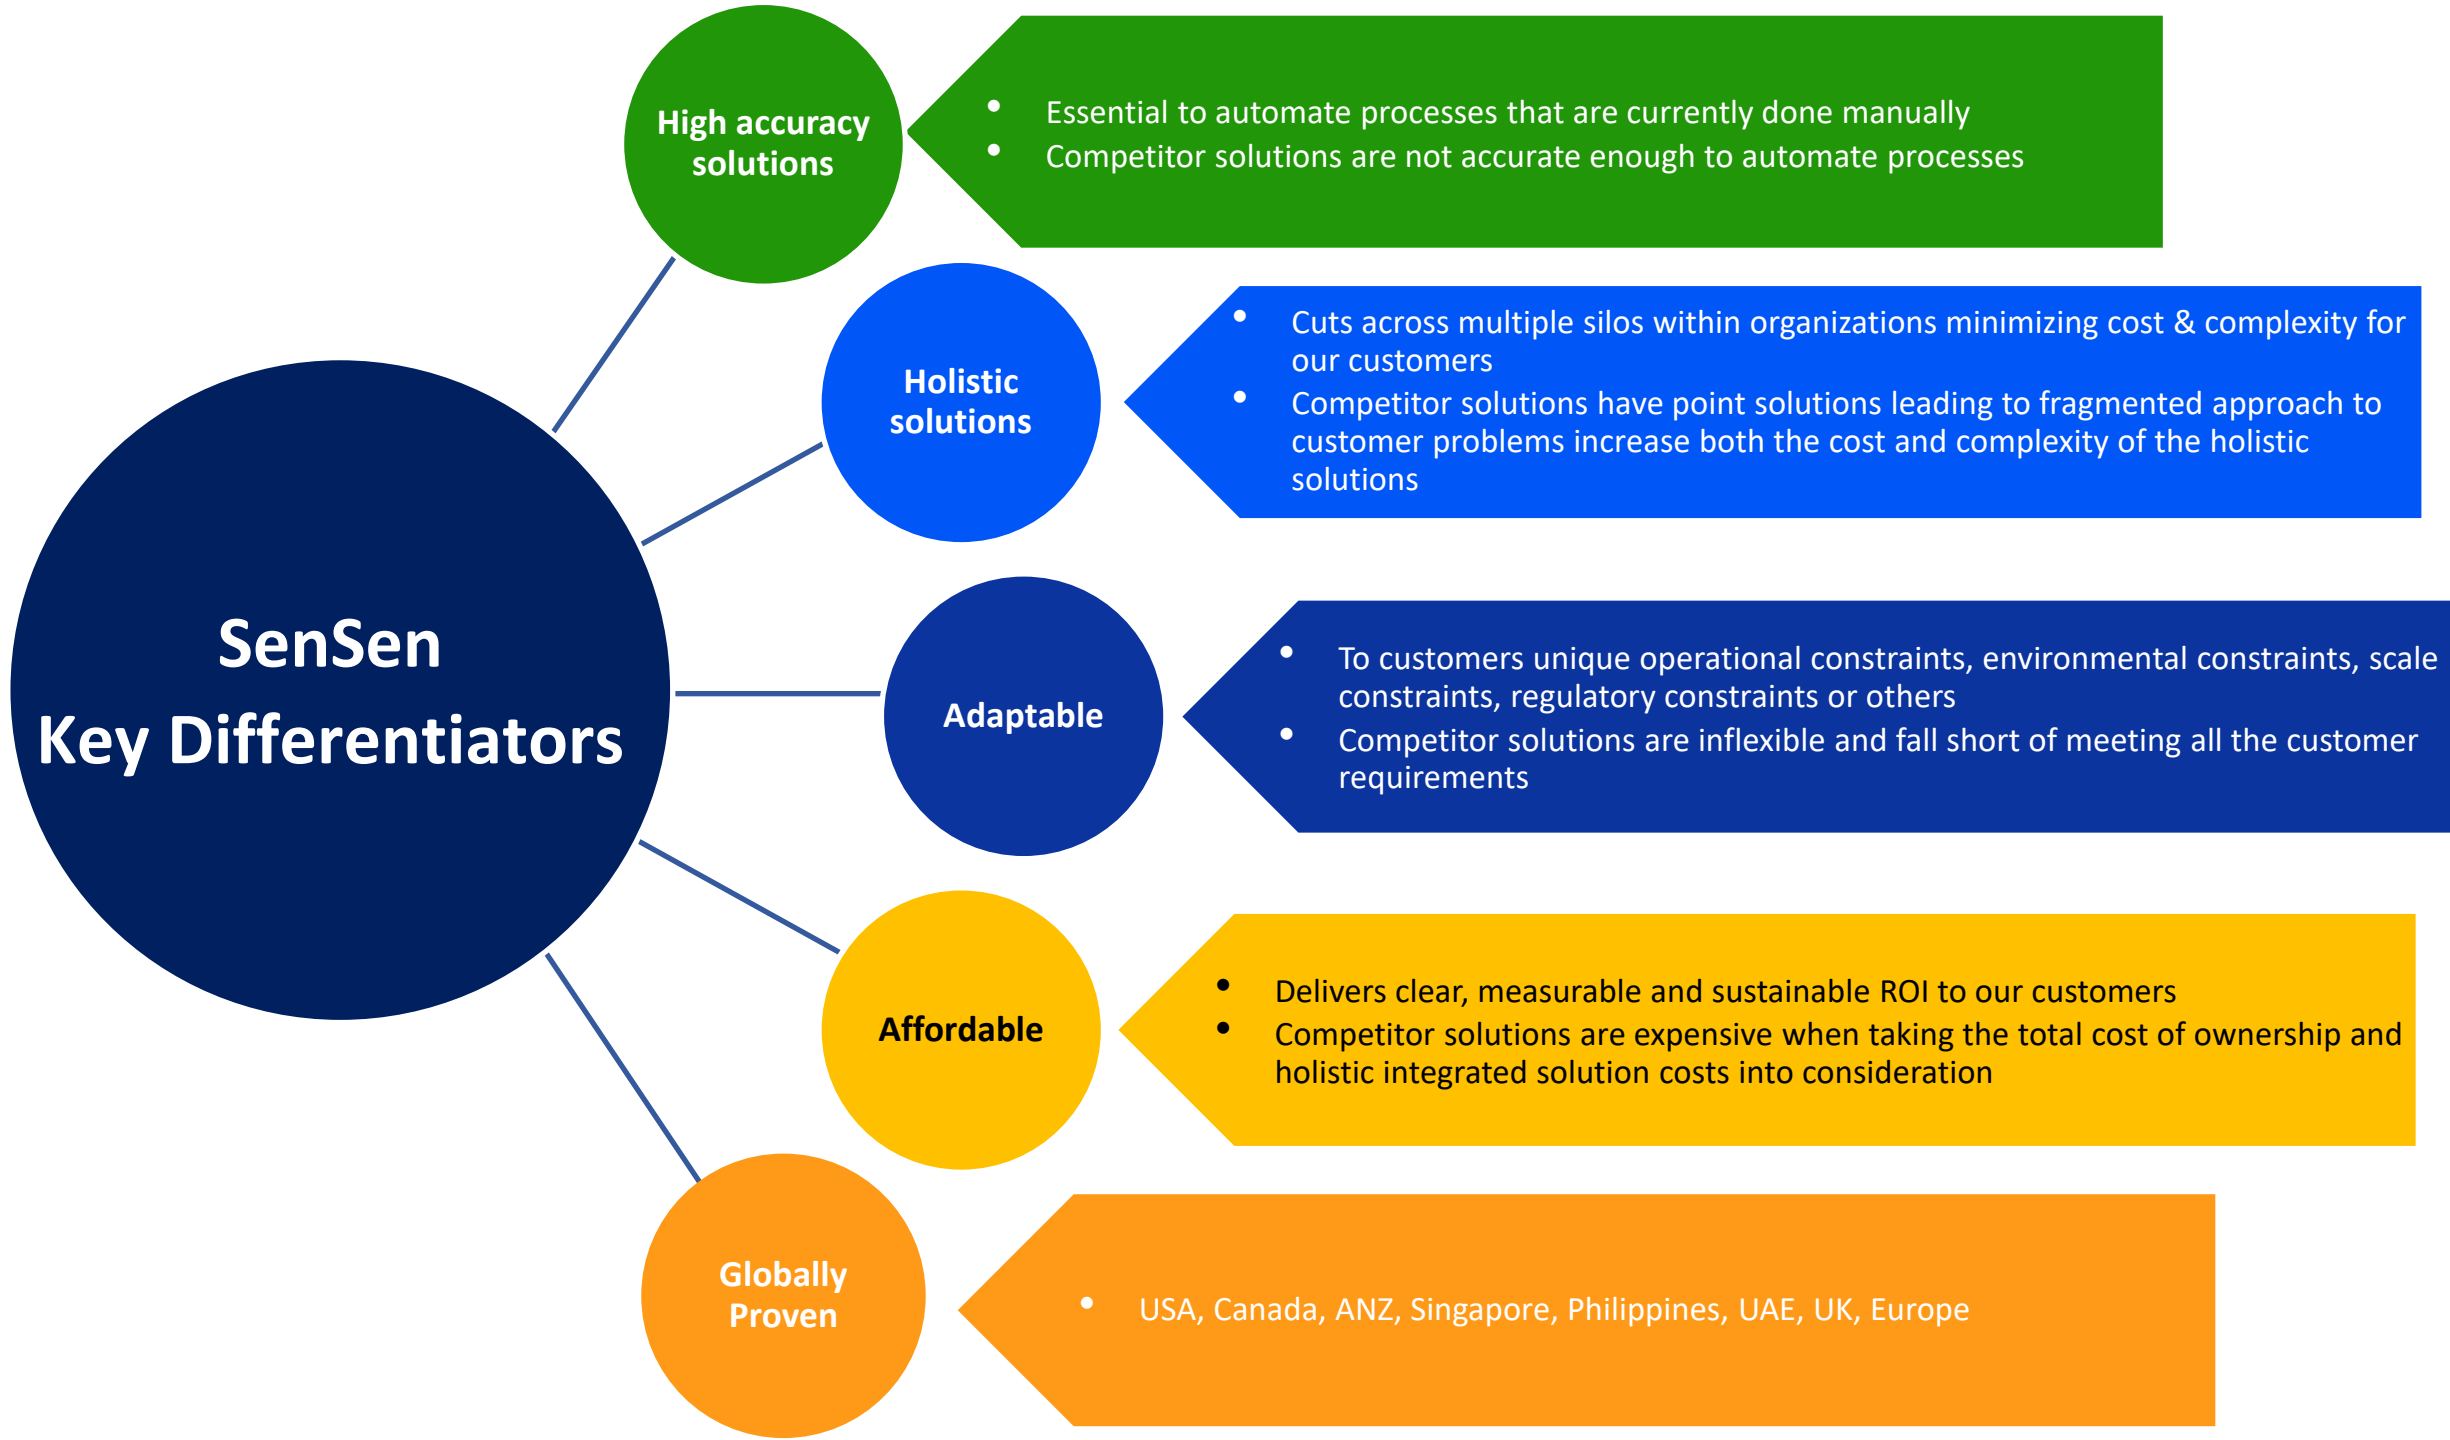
SenSen
Key Differentiators

High accuracy solutions

- Essential to automate processes that are currently done manually
- Competitor solutions are not accurate enough to automate processes

Holistic solutions

- Cuts across multiple silos within organizations minimizing cost & complexity for our customers
- Competitor solutions have point solutions leading to fragmented approach to customer problems increase both the cost and complexity of the holistic solutions

Adaptable

- To customers unique operational constraints, environmental constraints, scale constraints, regulatory constraints or others
- Competitor solutions are inflexible and fall short of meeting all the customer requirements

Affordable

- Delivers clear, measurable and sustainable ROI to our customers
- Competitor solutions are expensive when taking the total cost of ownership and holistic integrated solution costs into consideration

Globally Proven

- USA, Canada, ANZ, Singapore, Philippines, UAE, UK, Europe